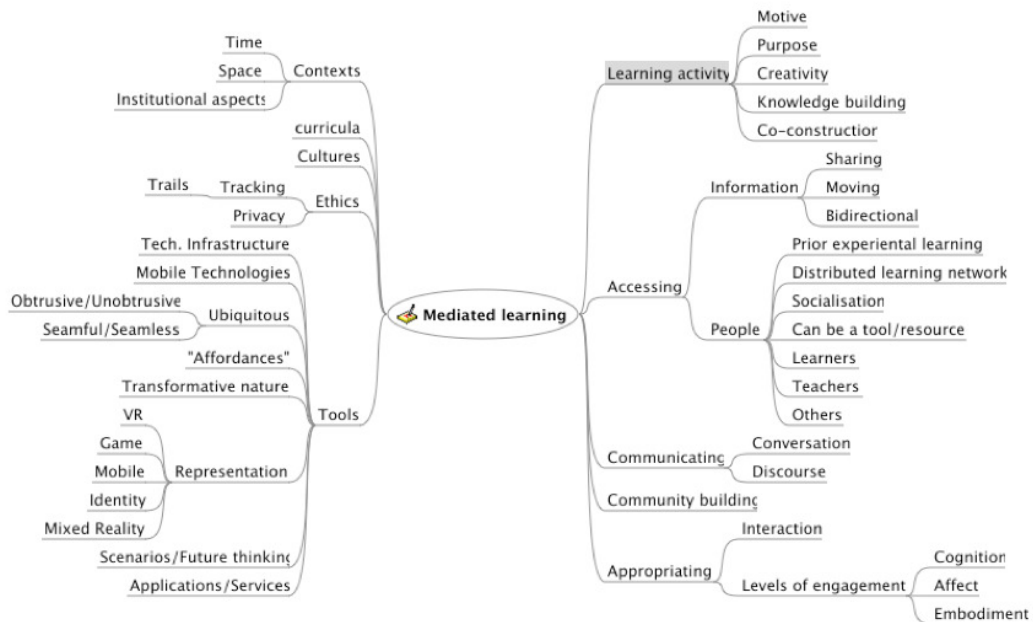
Mediated learning

Contexts
Time
Space
Institutional aspects

curricula
Cultures

Ethics
Tracking
Trails
Privacy

Tools
Tech. Infrastructure
Mobile Technologies
Ubiquitous
Obtrusive/Unobtrusive
Seamful/Seamless
"Affordances"
Transformative nature
Representation
VR
Game
Mobile
Identity
Mixed Reality
Scenarios/Future thinkinc
Applications/Services

Learning activity
Motive
Purpose
Creativity
Knowledge building
Co-constructior

Accessing
Information
Sharing
Moving
Bidirectional
People
Prior experiental learning
Distributed learning network
Socialisation
Can be a tool/resource
Learners
Teachers
Others

Communicatinc
Conversation
Discourse

Community buildinc

Appropriating
Interaction
Levels of engagement
Cognition
Affect
Embodiment